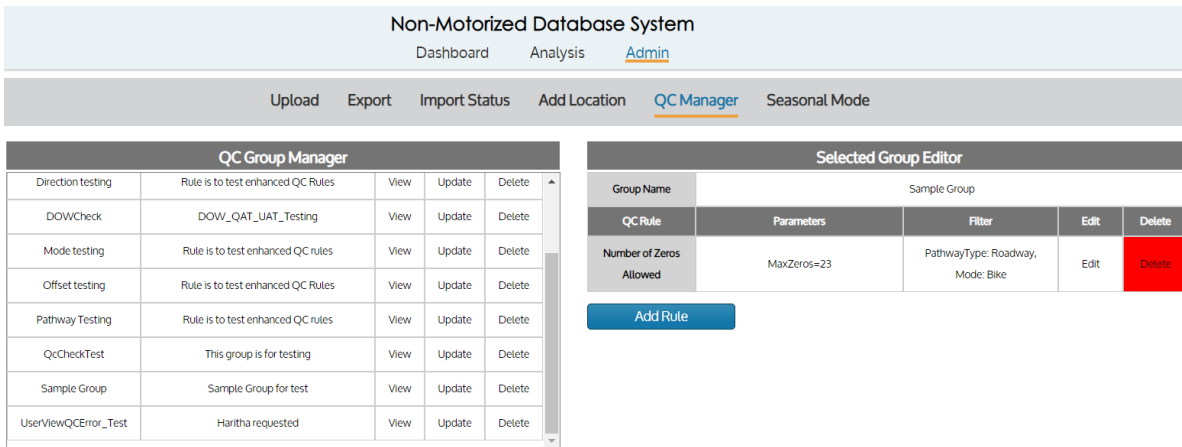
Non-Motorized Database System

Dashboard Analysis Admin

Upload Export Import Status Add Location QC Manager Seasonal Mode

QC Group Manager

| | | | | |
|---|---|---|---|---|
| Direction testing | Rule is to test enhanced QC Rules | View | Update | Delete |
| DOWCheck | DOW_QAT_UAT_Testing | View | Update | Delete |
| Mode testing | Rule is to test enhanced QC rules | View | Update | Delete |
| Offset testing | Rule is to test enhanced QC Rules | View | Update | Delete |
| Pathway Testing | Rule is to test enhanced QC rules | View | Update | Delete |
| QcCheckTest | This group is for testing | View | Update | Delete |
| Sample Group | Sample Group for test | View | Update | Delete |
| UserViewQCError_Test | Haritha requested | View | Update | Delete |

Selected Group Editor

Group Name: Sample Group

| QC Rule | Parameters | Filter | Edit | Delete |
|---|---|---|---|---|
| Number of Zeros Allowed | MaxZeros=23 | PathwayType: Roadway, Mode: Bike | Edit | Delete |

Add Rule